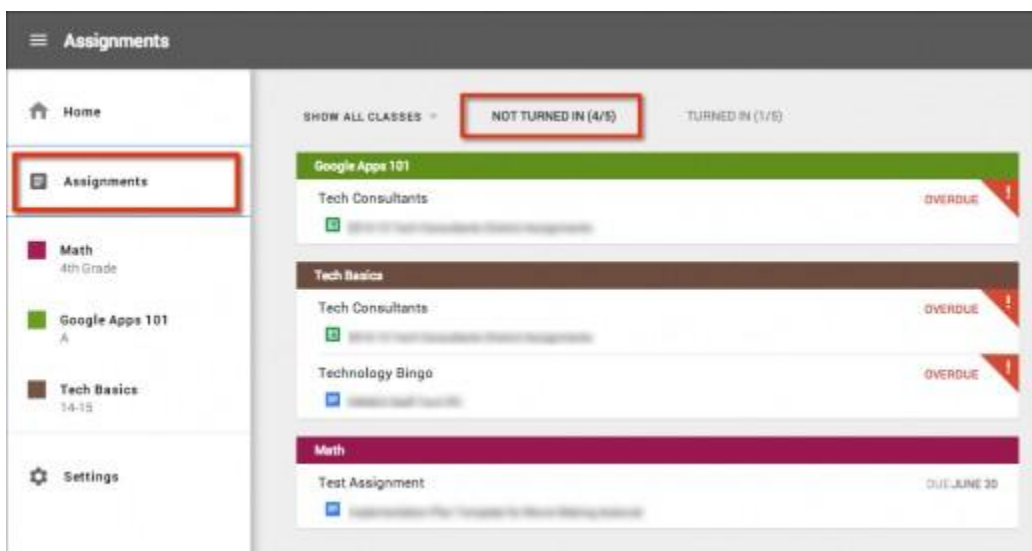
Assignments

Home

Assignments

Math
4th Grade

Google Apps 101
A

Tech Basics
14-15

Settings

SHOW ALL CLASSES

NOT TURNED IN (4/5)

TURNED IN (1/5)

Google Apps 101

Tech Consultants

OVERDUE

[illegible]

Tech Basics

Tech Consultants

OVERDUE

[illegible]

Technology Bingo

OVERDUE

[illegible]

Math

Test Assignment

DUE JUNE 30

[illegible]